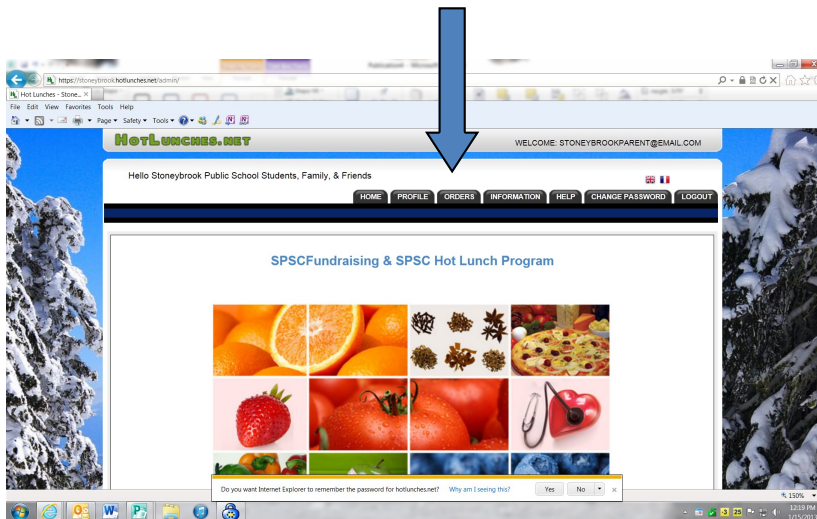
Hot Lunches - Stone...

https://stoneybrook.hotlunches.net/admin/

File Edit View Favorites Tools Help

Page ▾ Safety ▾ Tools ▾

HotLunches.net

WELCOME: STONEYBROOKPARENT@EMAIL.COM

Hello Stoneybrook Public School Students, Family, & Friends

HOME PROFILE ORDERS INFORMATION HELP CHANGE PASSWORD LOGOUT

SPSCFundraising & SPSC Hot Lunch Program

Do you want Internet Explorer to remember the password for hotlunches.net? Why am I seeing this? Yes No ×

150%

12:19 PM